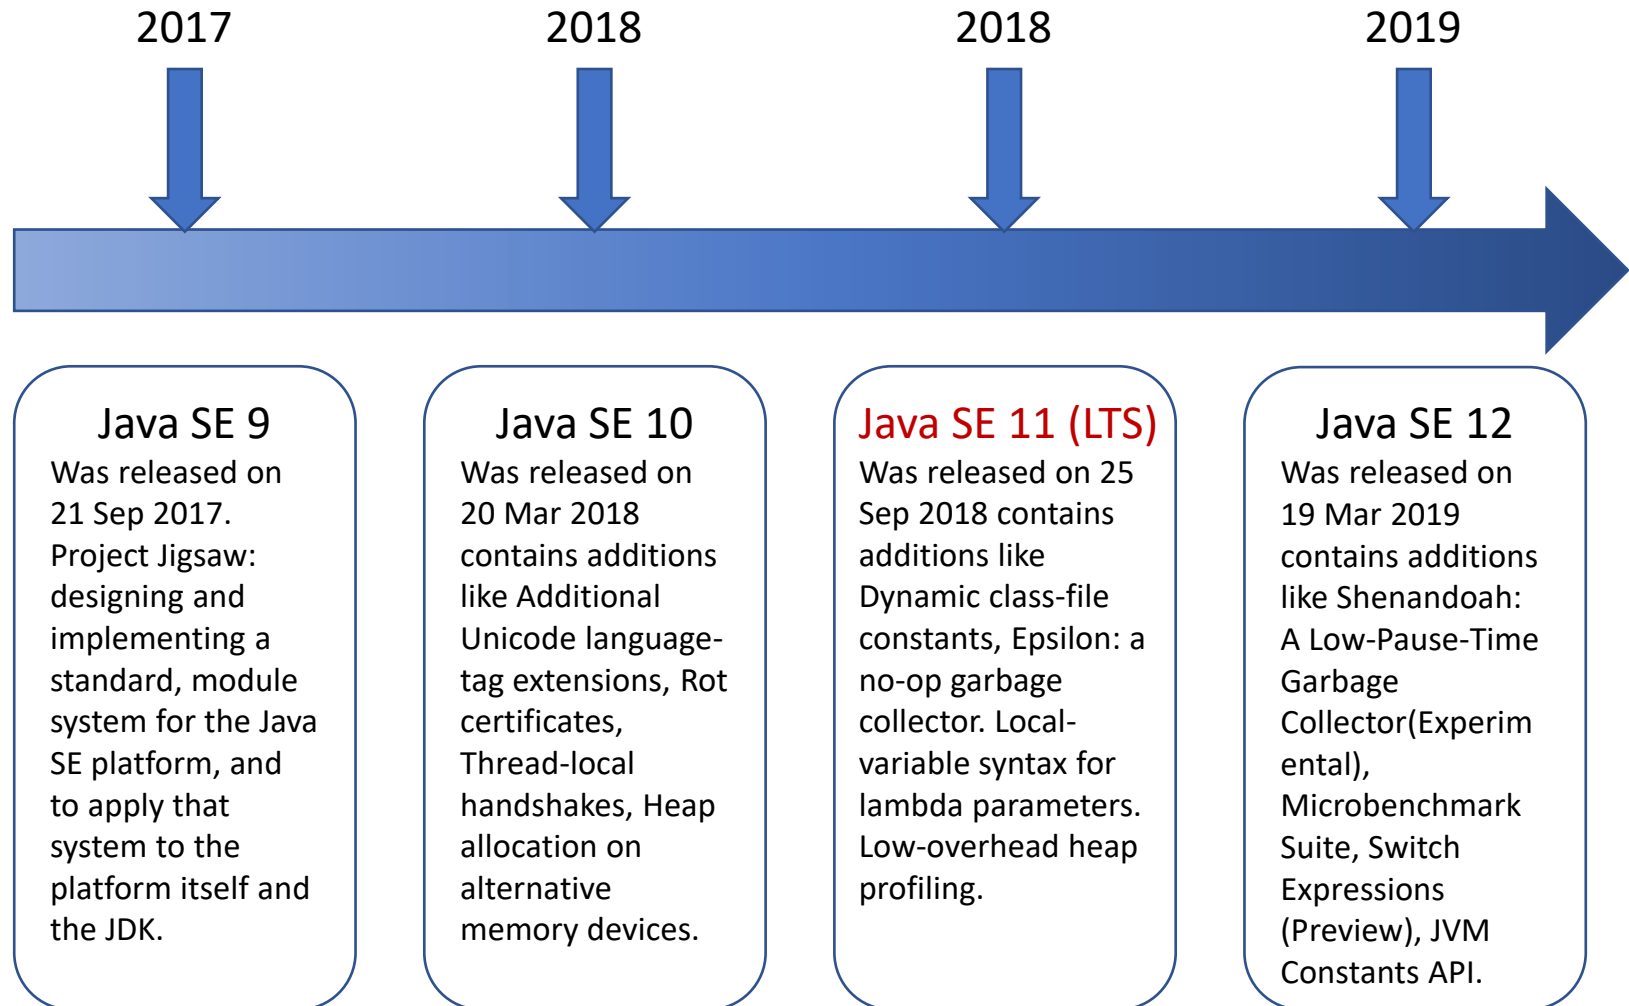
2017

2018

2018

2019

Java SE 9
Was released on 21 Sep 2017. Project Jigsaw: designing and implementing a standard, module system for the Java SE platform, and to apply that system to the platform itself and the JDK.

Java SE 10
Was released on 20 Mar 2018 contains additions like Additional Unicode language-tag extensions, Rot certificates, Thread-local handshakes, Heap allocation on alternative memory devices.

Java SE 11 (LTS)
Was released on 25 Sep 2018 contains additions like Dynamic class-file constants, Epsilon: a no-op garbage collector. Local-variable syntax for lambda parameters. Low-overhead heap profiling.

Java SE 12
Was released on 19 Mar 2019 contains additions like Shenandoah: A Low-Pause-Time Garbage Collector(Experimental), Microbenchmark Suite, Switch Expressions (Preview), JVM Constants API.